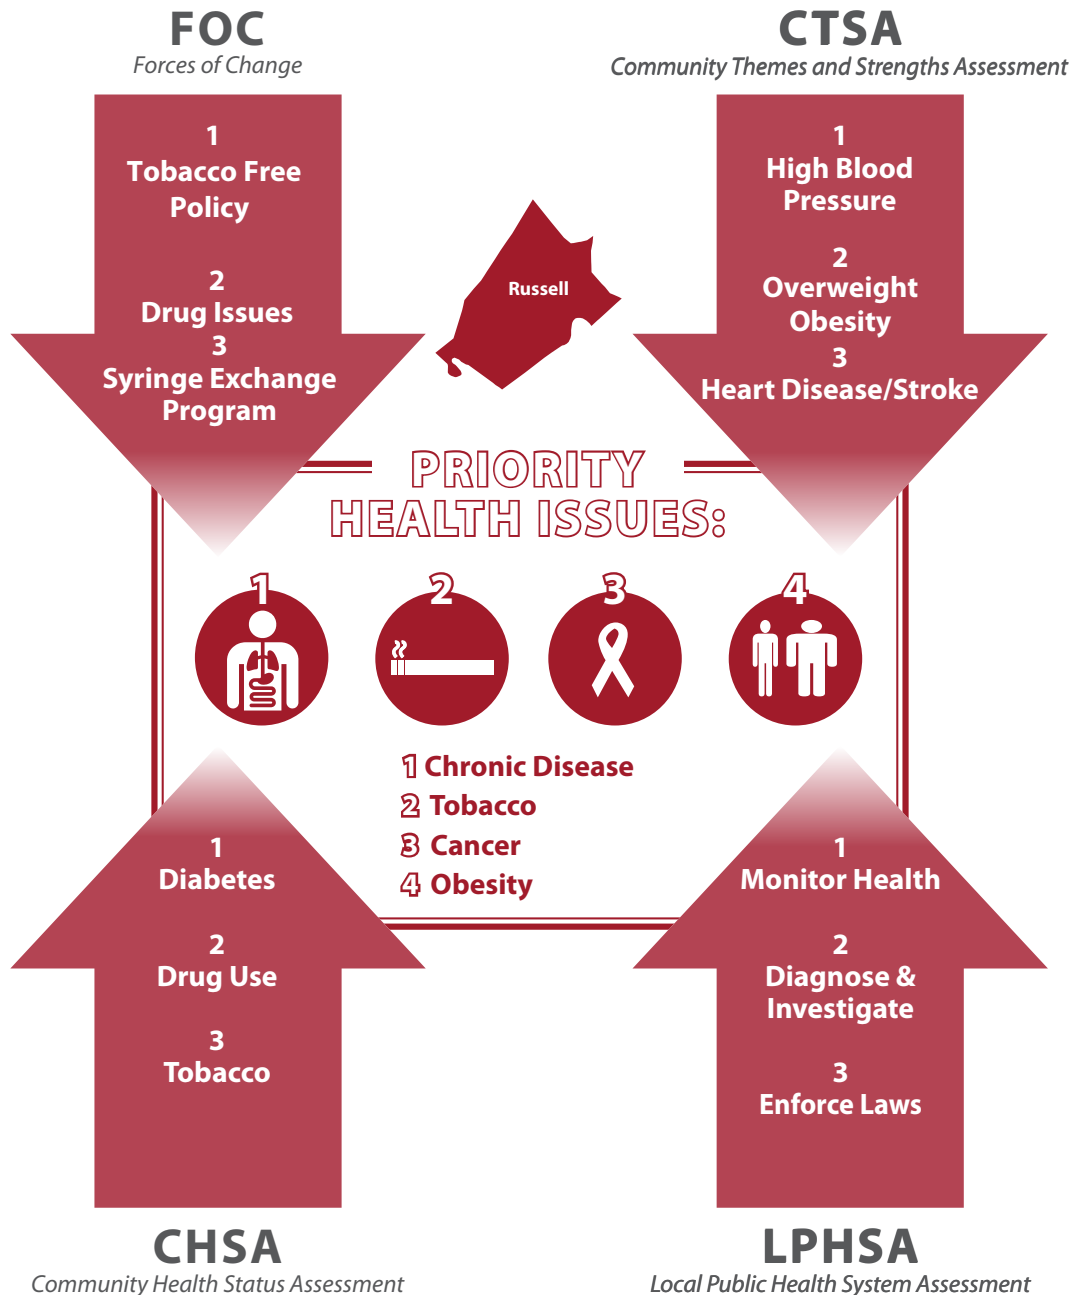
FOC
Forces of Change

1
Tobacco Free Policy

2
Drug Issues
3
Syringe Exchange Program

CTSA
Community Themes and Strengths Assessment

1
High Blood Pressure

2
Overweight Obesity
3
Heart Disease/Stroke

Russell

PRIORITY HEALTH ISSUES:

1
2
3
4

1 Chronic Disease
2 Tobacco
3 Cancer
4 Obesity

1
Diabetes

2
Drug Use

3
Tobacco

CHSA
Community Health Status Assessment

1
Monitor Health

2
Diagnose & Investigate

3
Enforce Laws

LPHSA
Local Public Health System Assessment